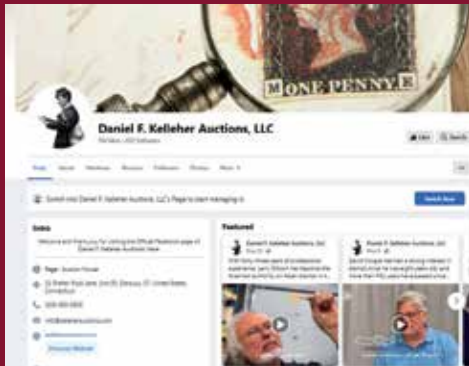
ONE PENNY

Daniel F. Kelleher Auctions, LLC

Switch into Daniel F. Kelleher Auctions, LLC's Page to start managing it.

Switch Now

Intro

Featured

Daniel F. Kelleher Auctions, LLC

Daniel F. Kelleher Auctions, LLC

Page · Auction House